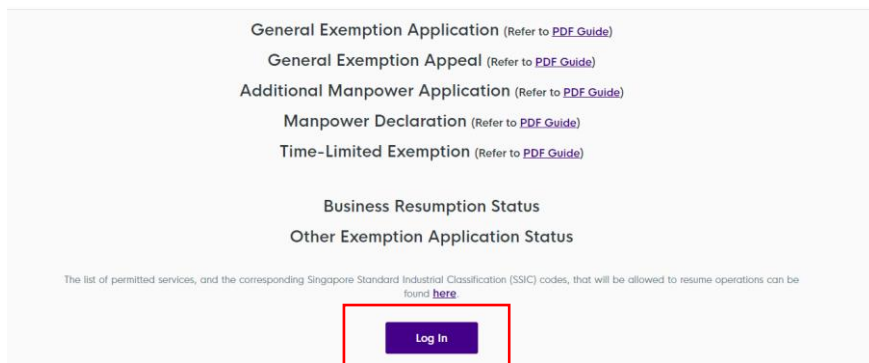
General Exemption Application (Refer to PDF Guide)
General Exemption Appeal (Refer to PDF Guide)
Additional Manpower Application (Refer to PDF Guide)
Manpower Declaration (Refer to PDF Guide)
Time-Limited Exemption (Refer to PDF Guide)

Business Resumption Status
Other Exemption Application Status

The list of permitted services, and the corresponding Singapore Standard Industrial Classification (SSIC) codes, that will be allowed to resume operations can be found here.

Log In